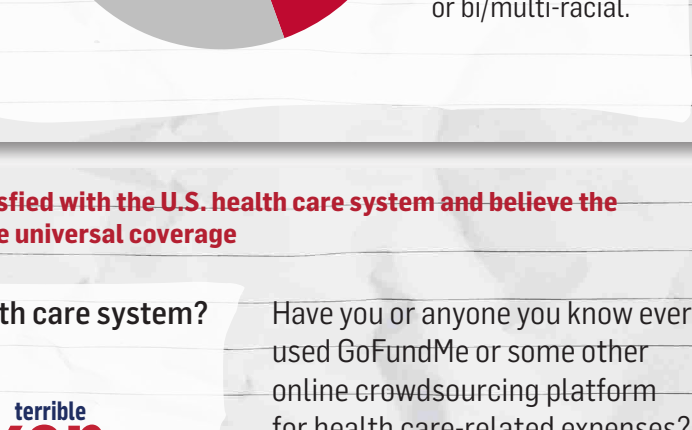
or bi/multi-racial.

sfied with the U.S. health care system and believe the e universal coverage

th care system?

Have you or anyone you know ever used GoFundMe or some other online crowdsourcing platform for health care-related expenses?

terrible